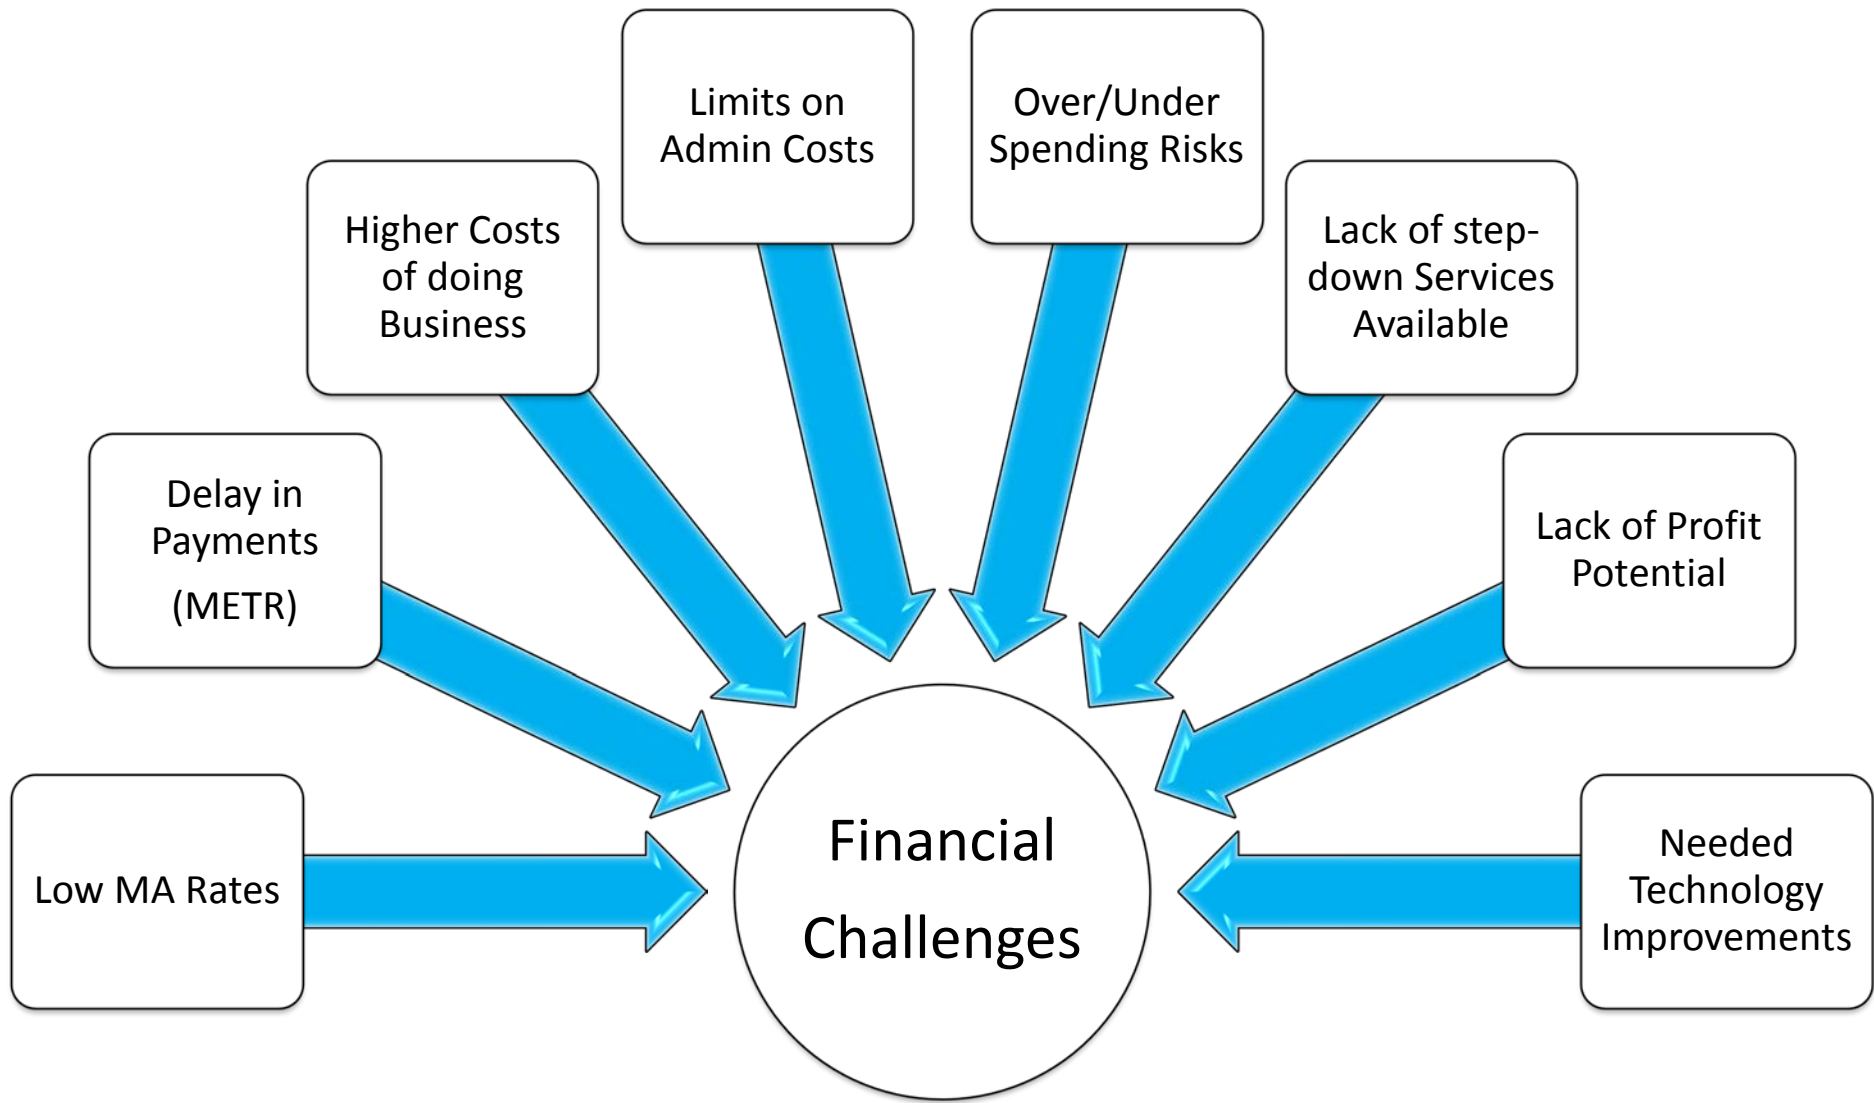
Limits on Admin Costs

Over/Under Spending Risks

Higher Costs of doing Business

Lack of step-down Services Available

Delay in Payments (METR)

Lack of Profit Potential

Low MA Rates

Financial Challenges

Needed Technology Improvements